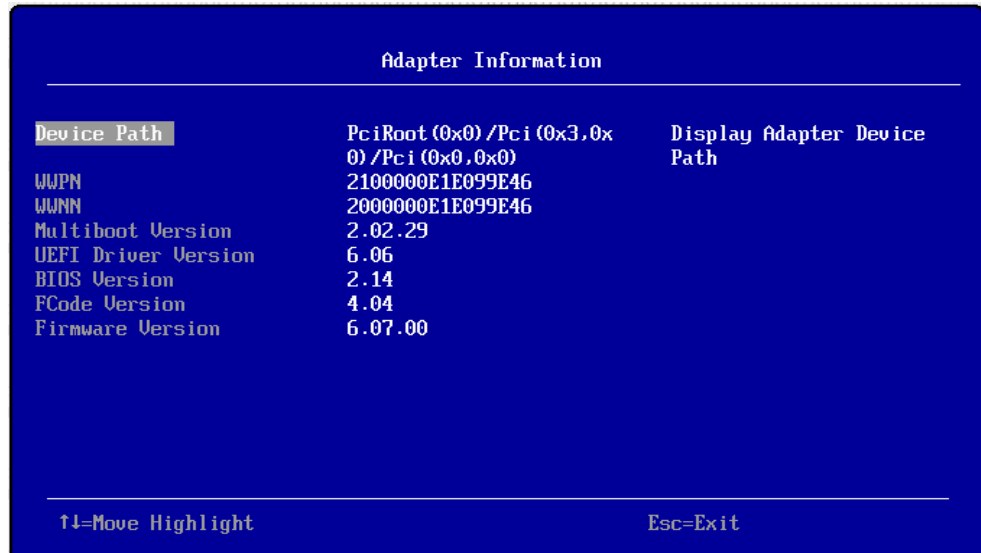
Adapter Information

Device Path PciRoot(0x0)/Pci(0x3,0x0)/Pci(0x0,0x0) Display Adapter Device Path

WWPN 2100000E1E099E46
WWNN 2000000E1E099E46
Multiboot Version 2.02.29
UEFI Driver Version 6.06
BIOS Version 2.14
FCode Version 4.04
Firmware Version 6.07.00

↑↓=Move Highlight Esc=Exit